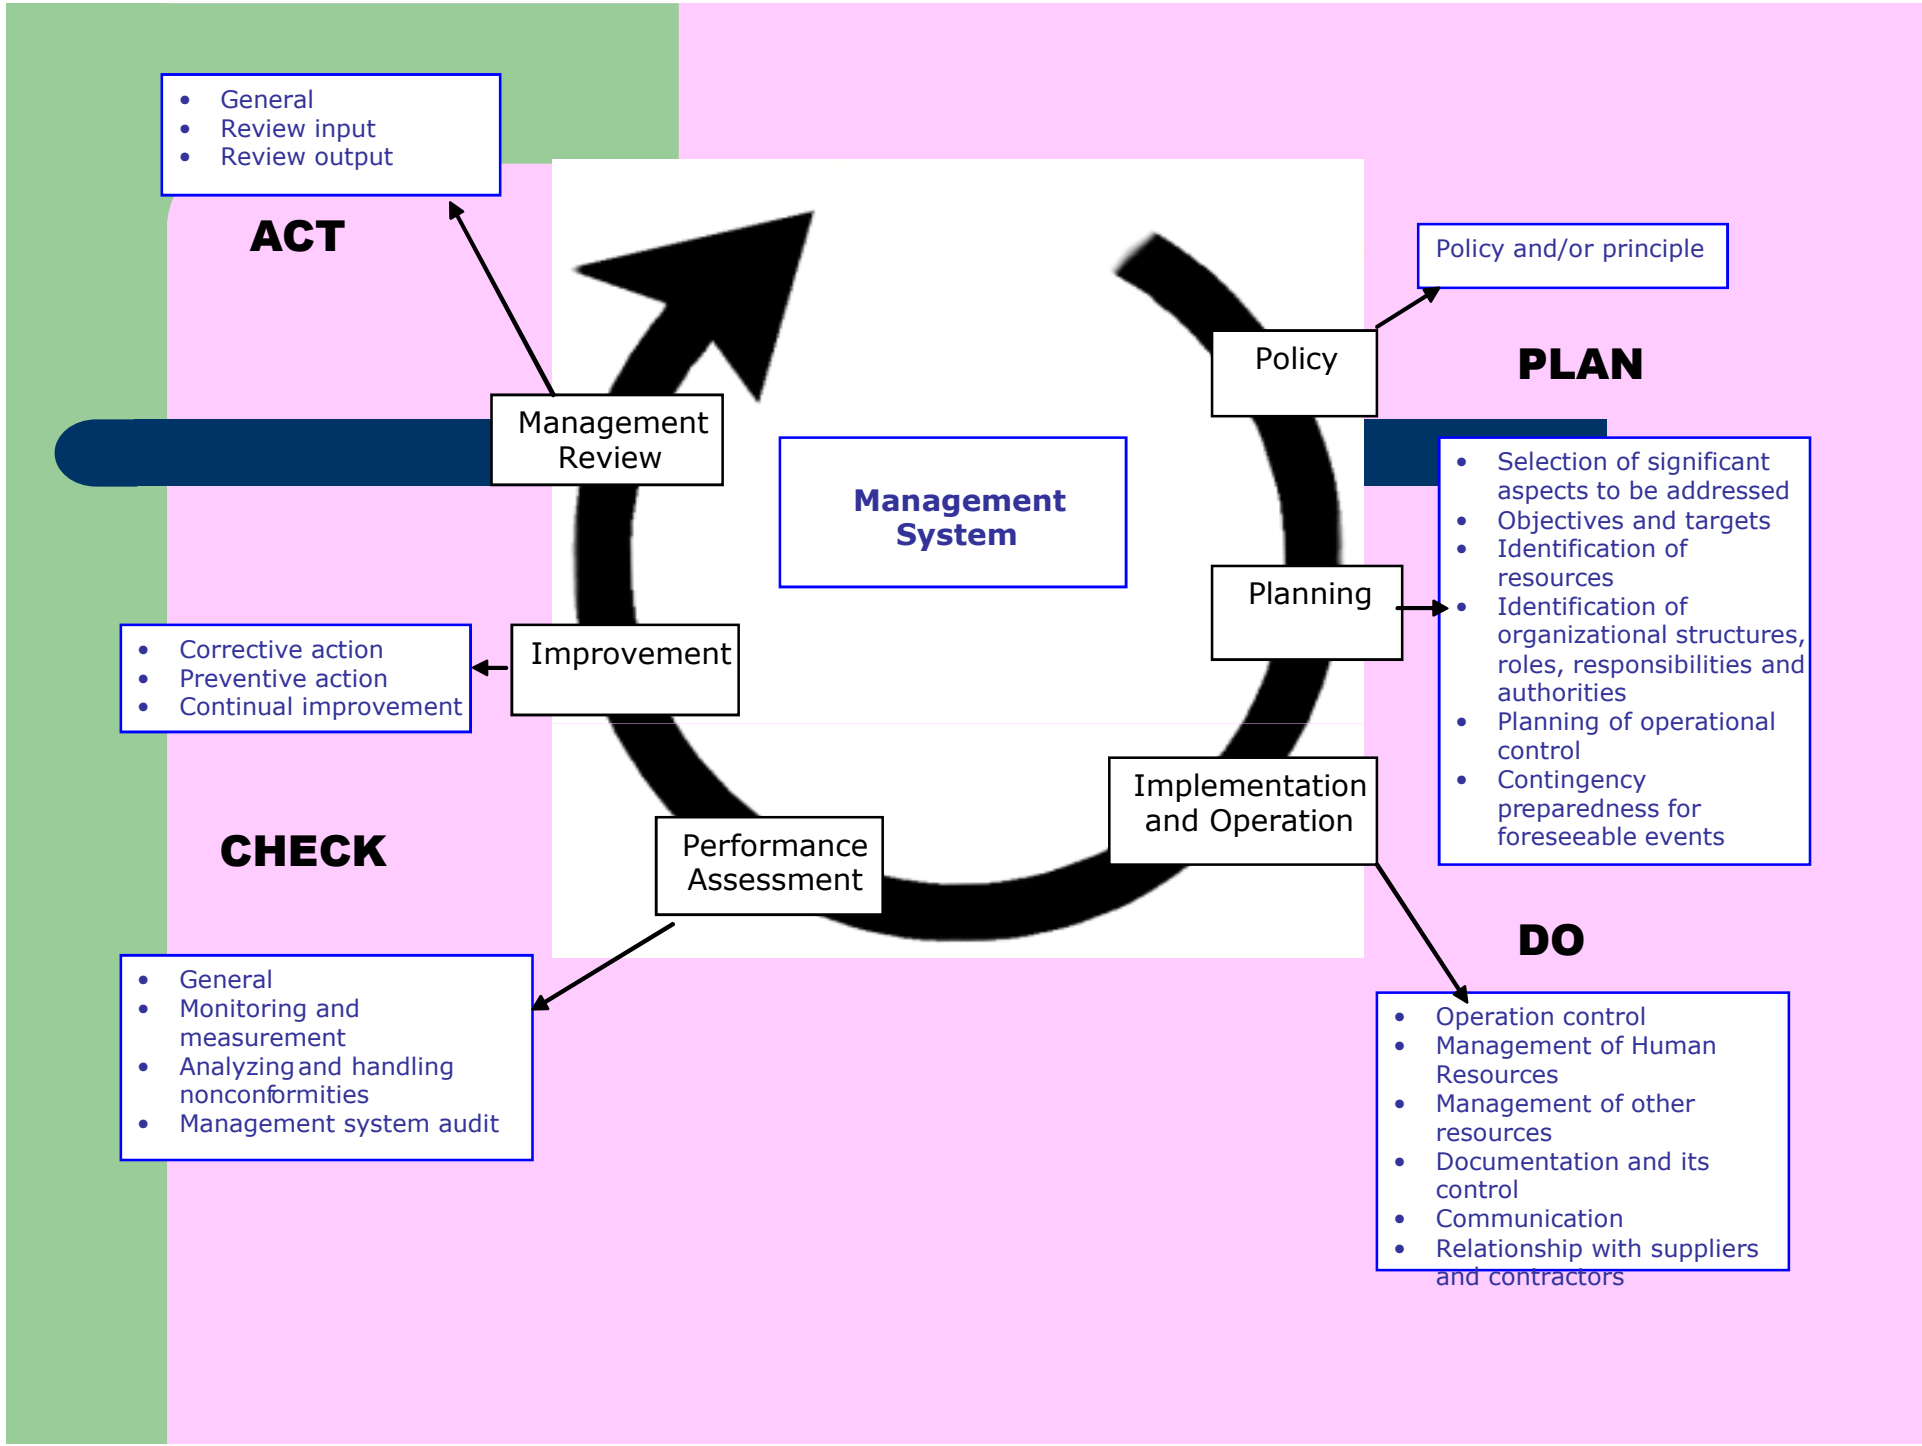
- General
- Review input
- Review output

ACT

Policy and/or principle

Policy

PLAN

Management Review

Management System

- Selection of significant aspects to be addressed
- Objectives and targets
- Identification of resources
- Identification of organizational structures, roles, responsibilities and authorities
- Planning of operational control
- Contingency preparedness for foreseeable events

Planning

- Corrective action
- Preventive action
- Continual improvement

Improvement

Implementation and Operation

CHECK

Performance Assessment

DO

- General
- Monitoring and measurement
- Analyzing and handling nonconformities
- Management system audit

- Operation control
- Management of Human Resources
- Management of other resources
- Documentation and its control
- Communication
- Relationship with suppliers and contractors